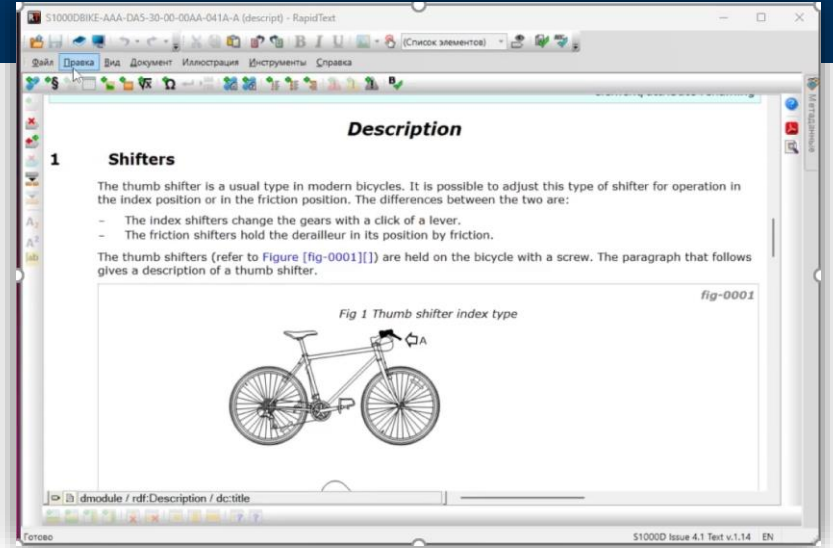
S1000DBIKE-AAA-DA5-30-00-00AA-041A-A (descript) - RapidText

(Список элементов)

Файл Правка Вид Документ Иллюстрация Инструменты Справка

Метаданные

Description

1 Shifters

The thumb shifter is a usual type in modern bicycles. It is possible to adjust this type of shifter for operation in the index position or in the friction position. The differences between the two are:

– The index shifters change the gears with a click of a lever.
– The friction shifters hold the derailleur in its position by friction.

The thumb shifters (refer to Figure [fig-0001][]) are held on the bicycle with a screw. The paragraph that follows gives a description of a thumb shifter.

fig-0001

Fig 1 Thumb shifter index type

A

dmodule / rdf:Description / dc:title

Готово

S1000D Issue 4.1 Text v.1.14 EN